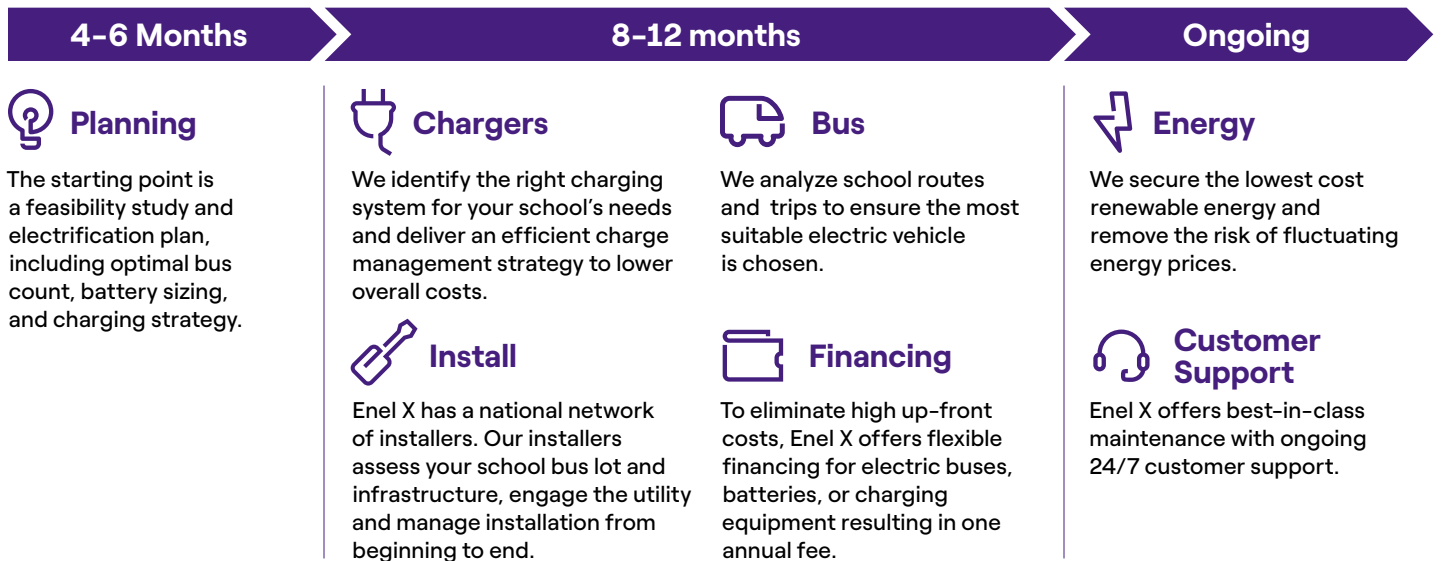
4-6 Months

8-12 months

Ongoing

Planning

The starting point is a feasibility study and electrification plan, including optimal bus count, battery sizing, and charging strategy.

Chargers

We identify the right charging system for your school's needs and deliver an efficient charge management strategy to lower overall costs.

Bus

We analyze school routes and trips to ensure the most suitable electric vehicle is chosen.

Install

Enel X has a national network of installers. Our installers assess your school bus lot and infrastructure, engage the utility and manage installation from beginning to end.

Financing

To eliminate high up-front costs, Enel X offers flexible financing for electric buses, batteries, or charging equipment resulting in one annual fee.

Energy

We secure the lowest cost renewable energy and remove the risk of fluctuating energy prices.

Customer Support

Enel X offers best-in-class maintenance with ongoing 24/7 customer support.